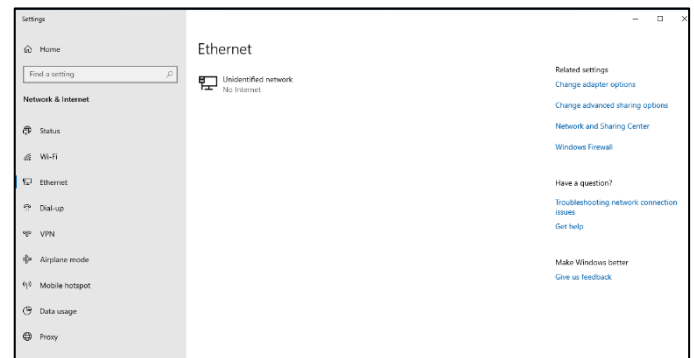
Settings

Home

Find a setting

Network & Internet

Status

Wi-Fi

Ethernet

Dial-up

VPN

Airplane mode

Mobile hotspot

Data usage

Proxy

Ethernet

Unidentified network
No Internet

Related settings
Change adapter options
Change advanced sharing options
Network and Sharing Center
Windows Firewall

Have a question?
Troubleshooting network connection issues
Get help

Make Windows better
Give us feedback